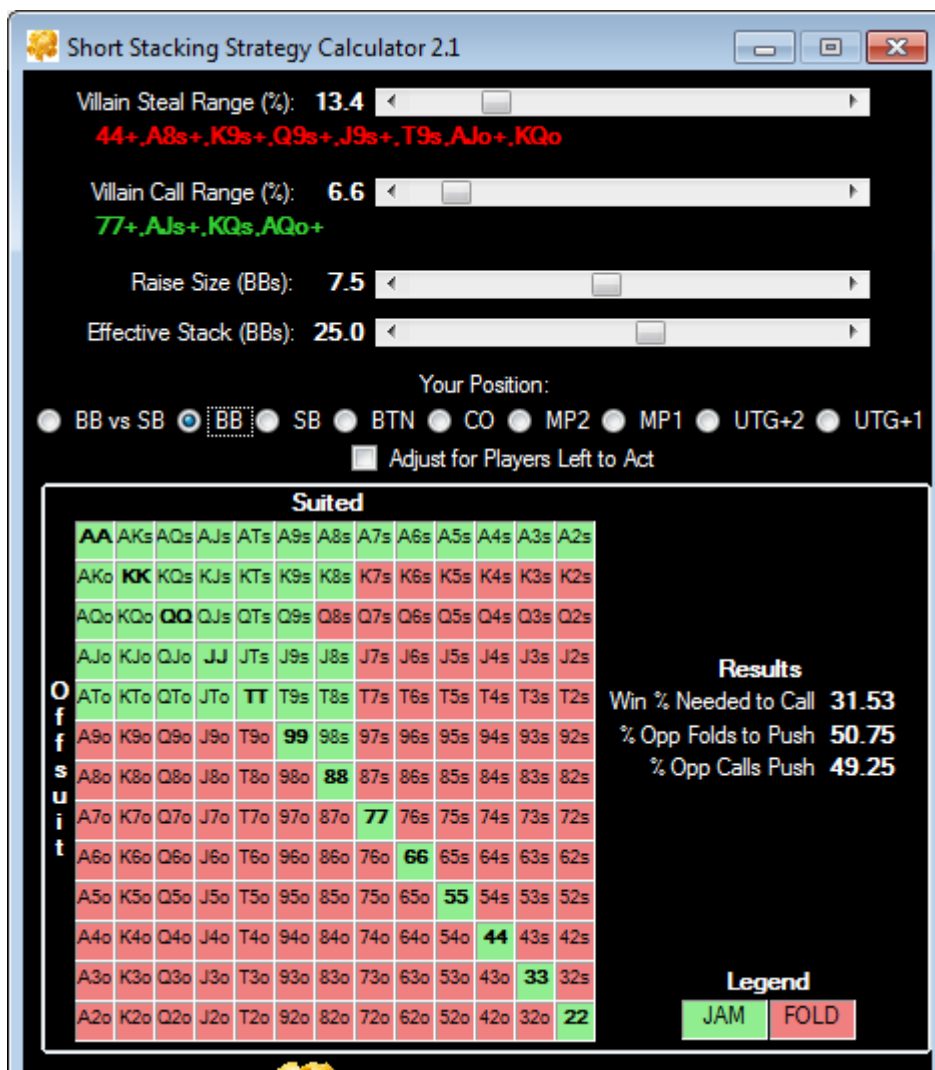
Short Stacking Strategy Calculator 2.1

Villain Steal Range (%): 13.4
44+,A8s+,K9s+,Q9s+,J9s+,T9s,AJo+,KQo

Villain Call Range (%): 6.6
77+,AJs+,KQs,AQo+

Raise Size (BBs): 7.5

Effective Stack (BBs): 25.0

Your Position:
BB vs SB BB SB BTN CO MP2 MP1 UTG+2 UTG+1
Adjust for Players Left to Act

Suited

Offsuit

| AA | AKs | AQs | AJs | ATs | A9s | A8s | A7s | A6s | A5s | A4s | A3s | A2s |
|---|---|---|---|---|---|---|---|---|---|---|---|---|
| AKo | KK | KQs | KJs | KTs | K9s | K8s | K7s | K6s | K5s | K4s | K3s | K2s |
| AQo | KQo | QQ | QJs | QTs | Q9s | Q8s | Q7s | Q6s | Q5s | Q4s | Q3s | Q2s |
| AJo | KJo | QJo | JJ | JTs | J9s | J8s | J7s | J6s | J5s | J4s | J3s | J2s |
| ATo | KTo | QTo | JTo | TT | T9s | T8s | T7s | T6s | T5s | T4s | T3s | T2s |
| A9o | K9o | Q9o | J9o | T9o | 99 | 98s | 97s | 96s | 95s | 94s | 93s | 92s |
| A8o | K8o | Q8o | J8o | T8o | 98o | 88 | 87s | 86s | 85s | 84s | 83s | 82s |
| A7o | K7o | Q7o | J7o | T7o | 97o | 87o | 77 | 76s | 75s | 74s | 73s | 72s |
| A6o | K6o | Q6o | J6o | T6o | 96o | 86o | 76o | 66 | 65s | 64s | 63s | 62s |
| A5o | K5o | Q5o | J5o | T5o | 95o | 85o | 75o | 65o | 55 | 54s | 53s | 52s |
| A4o | K4o | Q4o | J4o | T4o | 94o | 84o | 74o | 64o | 54o | 44 | 43s | 42s |
| A3o | K3o | Q3o | J3o | T3o | 93o | 83o | 73o | 63o | 53o | 43o | 33 | 32s |
| A2o | K2o | Q2o | J2o | T2o | 92o | 82o | 72o | 62o | 52o | 42o | 32o | 22 |

Results
Win % Needed to Call 31.53
% Opp Folds to Push 50.75
% Opp Calls Push 49.25

Legend
JAM FOLD